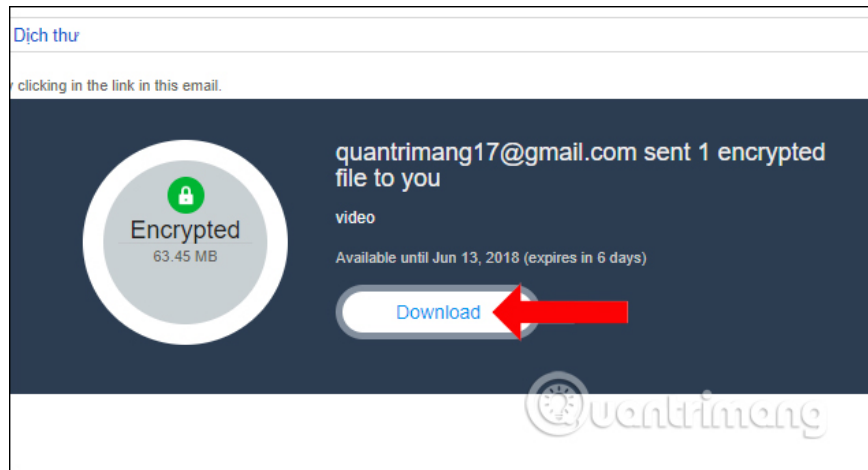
Dịch thư

y clicking in the link in this email.

Encrypted
63.45 MB

quantrimang17@gmail.com sent 1 encrypted file to you

video

Available until Jun 13, 2018 (expires in 6 days)

Download

Quantrimang